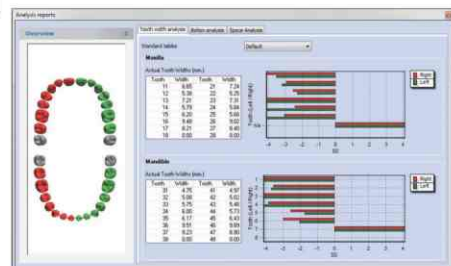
Analysis reports

Overview

Tooth width analysis | Bolton analysis | Space Analysis

Standard tables Default

Maxilla

Actual Tooth Widths (mm)

| Tooth | Width | Tooth | Width |
|---|---|---|---|
| 11 | 8.65 | 21 | 7.24 |
| 12 | 5.36 | 22 | 5.76 |
| 13 | 7.21 | 23 | 7.31 |
| 14 | 5.79 | 24 | 6.59 |
| 15 | 6.20 | 25 | 5.66 |
| 16 | 9.48 | 26 | 9.02 |
| 17 | 8.21 | 27 | 8.40 |
| 18 | 0.00 | 28 | 0.00 |

Right
Left

Tooth (Left | Right)

SD

-4 -3 -2 -1 0 1 2 3 4

Mandible

Actual Tooth Widths (mm)

| Tooth | Width | Tooth | Width |
|---|---|---|---|
| 31 | 4.75 | 41 | 4.57 |
| 32 | 5.68 | 42 | 5.62 |
| 33 | 5.75 | 43 | 5.46 |
| 34 | 6.00 | 44 | 5.73 |
| 35 | 6.17 | 45 | 6.41 |
| 36 | 9.51 | 46 | 9.69 |
| 37 | 8.23 | 47 | 8.49 |
| 38 | 0.00 | 48 | 0.00 |

Right
Left

Tooth (Left | Right)

SD

-4 -3 -2 -1 0 1 2 3 4